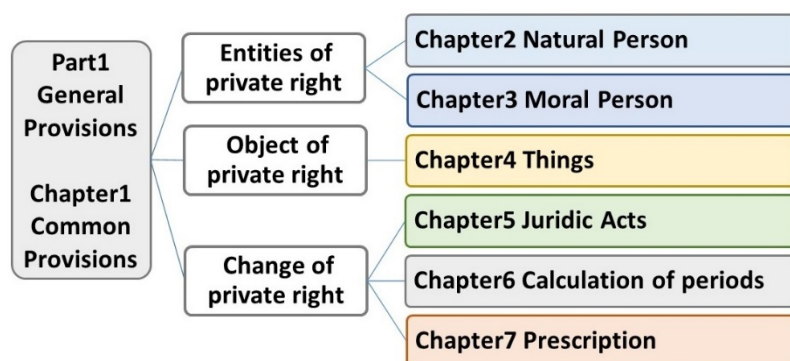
Part1
General
Provisions

Chapter1
Common
Provisions

Entities of private right

Chapter2 Natural Person

Chapter3 Moral Person

Object of private right

Chapter4 Things

Change of private right

Chapter5 Juridic Acts

Chapter6 Calculation of periods

Chapter7 Prescription